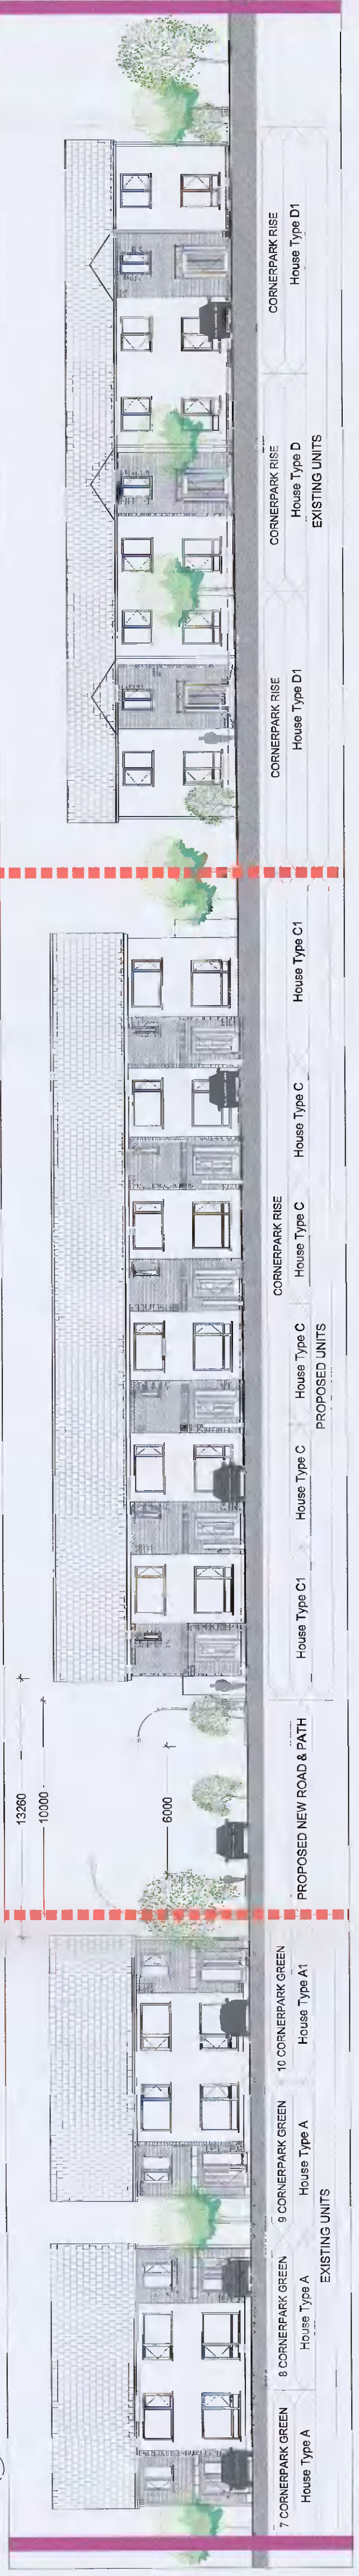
CORNERPARK RISE
House Type D1

CORNERPARK RISE
House Type D
EXISTING UNITS

CORNERPARK RISE
House Type D1

House Type C1

House Type C

CORNERPARK RISE
House Type C

House Type C
PROPOSED UNITS

House Type C

House Type C1

13260
10000
6000

PROPOSED NEW ROAD & PATH

10 CORNERPARK GREEN
House Type A1

9 CORNERPARK GREEN
House Type A

8 CORNERPARK GREEN
House Type A
EXISTING UNITS

7 CORNERPARK GREEN
House Type A